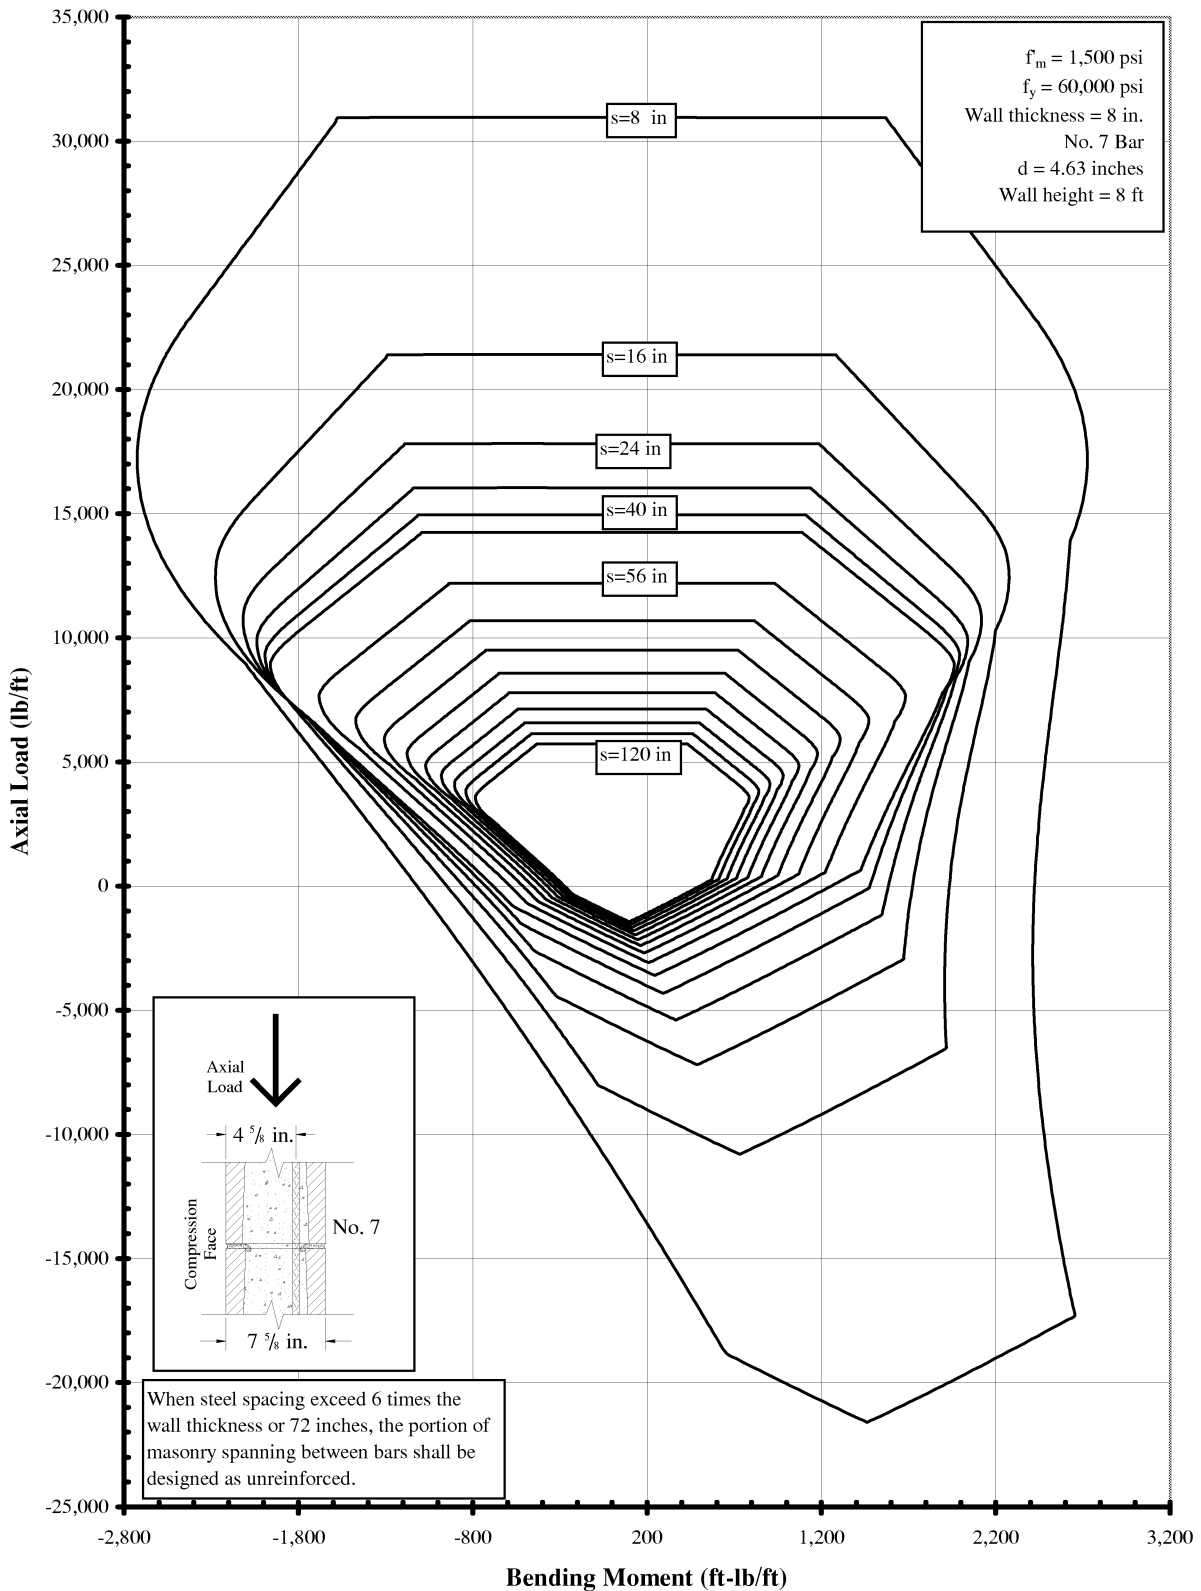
$f'_m$ = 1,500 psi
$f_y$ = 60,000 psi
Wall thickness = 8 in.
No. 7 Bar
d = 4.63 inches
Wall height = 8 ft

s=8 in
s=16 in
s=24 in
s=40 in
s=56 in
s=120 in

Axial Load
4 $^5/_8$ in.
No. 7
Compression Face
7 $^5/_8$ in.

When steel spacing exceed 6 times the wall thickness or 72 inches, the portion of masonry spanning between bars shall be designed as unreinforced.

Axial Load (lb/ft)

35,000
30,000
25,000
20,000
15,000
10,000
5,000
0
-5,000
-10,000
-15,000
-20,000
-25,000

-2,800
-1,800
-800
200
1,200
2,200
3,200

Bending Moment (ft-lb/ft)